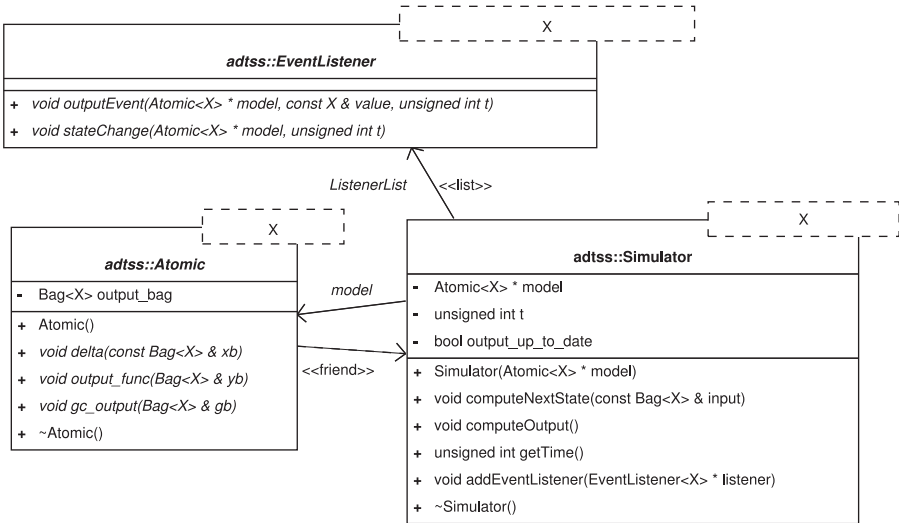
X

adtss::EventListener

+ void outputEvent(Atomic<X> * model, const X & value, unsigned int t)

+ void stateChange(Atomic<X> * model, unsigned int t)

ListenerList

<<list>>

X

adtss::Atomic

- Bag<X> output_bag

+ Atomic()

+ void delta(const Bag<X> & xb)

+ void output_func(Bag<X> & yb)

+ void gc_output(Bag<X> & gb)

+ ~Atomic()

model

<<friend>>

X

adtss::Simulator

- Atomic<X> * model

- unsigned int t

- bool output_up_to_date

+ Simulator(Atomic<X> * model)

+ void computeNextState(const Bag<X> & input)

+ void computeOutput()

+ unsigned int getTime()

+ void addEventListener(EventListener<X> * listener)

+ ~Simulator()